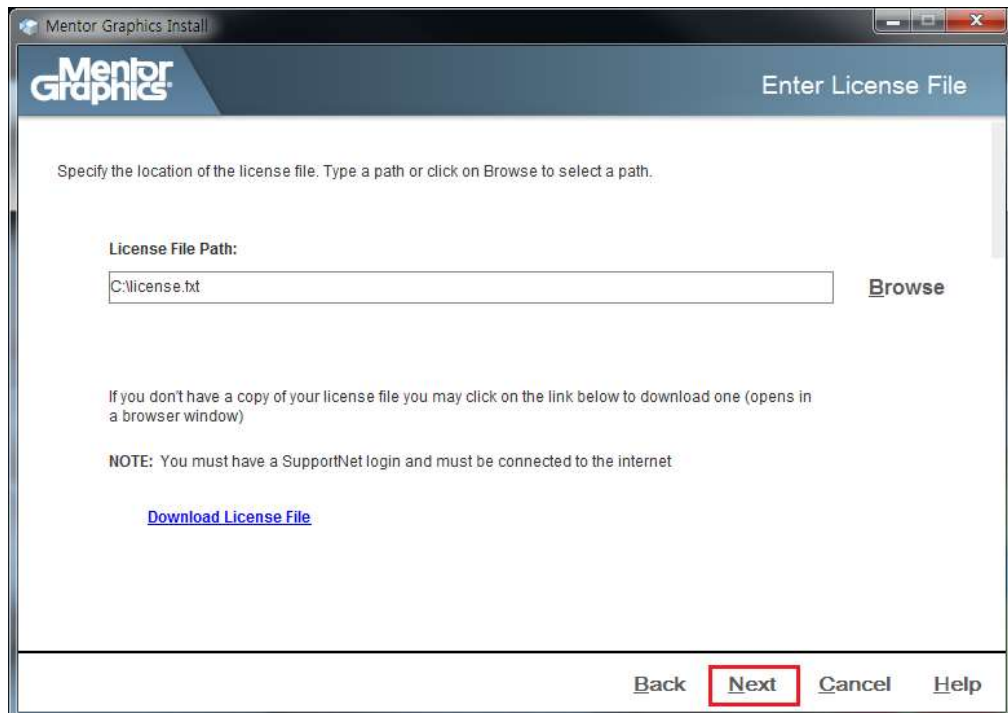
Mentor Graphics Install

Mentor Graphics

Enter License File

Specify the location of the license file. Type a path or click on Browse to select a path.

License File Path:

C:\license.txt

Browse

If you don't have a copy of your license file you may click on the link below to download one (opens in a browser window)

NOTE: You must have a SupportNet login and must be connected to the internet

Download License File

Back Next Cancel Help